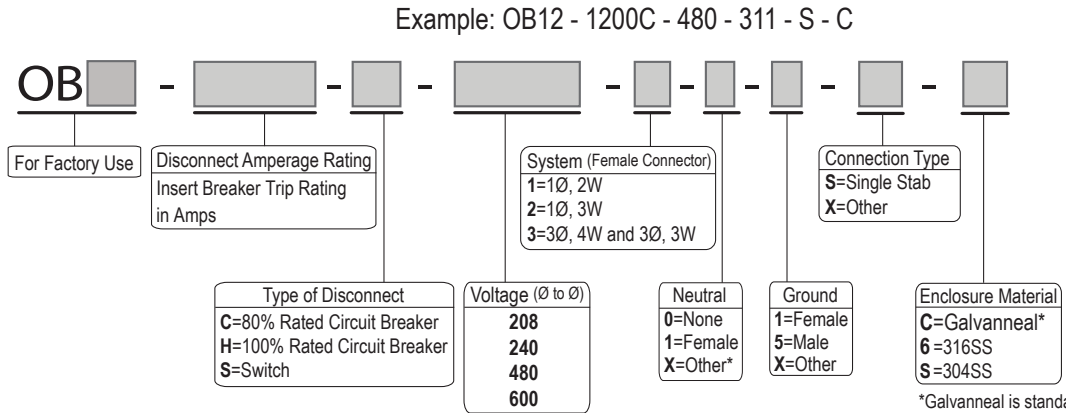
Example: OB12 - 1200C - 480 - 311 - S - C

OB - - - - - - - -

For Factory Use

Disconnect Amperage Rating
Insert Breaker Trip Rating in Amps

Type of Disconnect
**C**=80% Rated Circuit Breaker
**H**=100% Rated Circuit Breaker
**S**=Switch

Voltage (Ø to Ø)
**208**
**240**
**480**
**600**

System (Female Connector)
**1**=1Ø, 2W
**2**=1Ø, 3W
**3**=3Ø, 4W and 3Ø, 3W

Neutral
**0**=None
**1**=Female
**X**=Other*

Ground
**1**=Female
**5**=Male
**X**=Other

Connection Type
**S**=Single Stab
**X**=Other

Enclosure Material
**C**=Galvanneal*
**6** =316SS
**S** =304SS

*Galvanneal is standa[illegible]